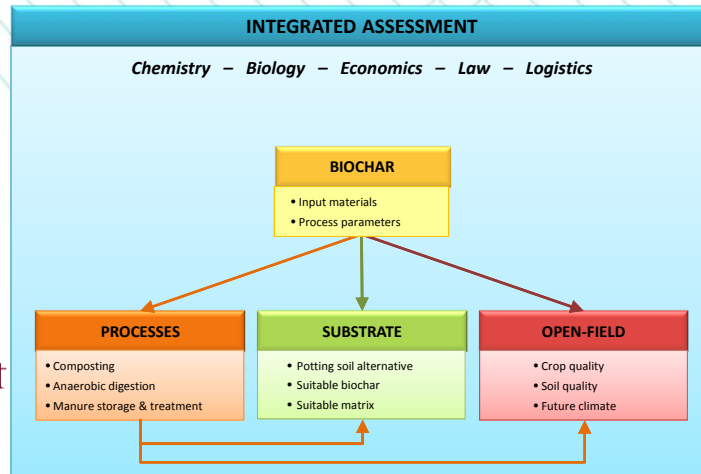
INTEGRATED ASSESSMENT

*Chemistry – Biology – Economics – Law – Logistics*

BIOCHAR

• Input materials
• Process parameters

PROCESSES

• Composting
• Anaerobic digestion
• Manure storage & treatment

SUBSTRATE

• Potting soil alternative
• Suitable biochar
• Suitable matrix

OPEN-FIELD

• Crop quality
• Soil quality
• Future climate